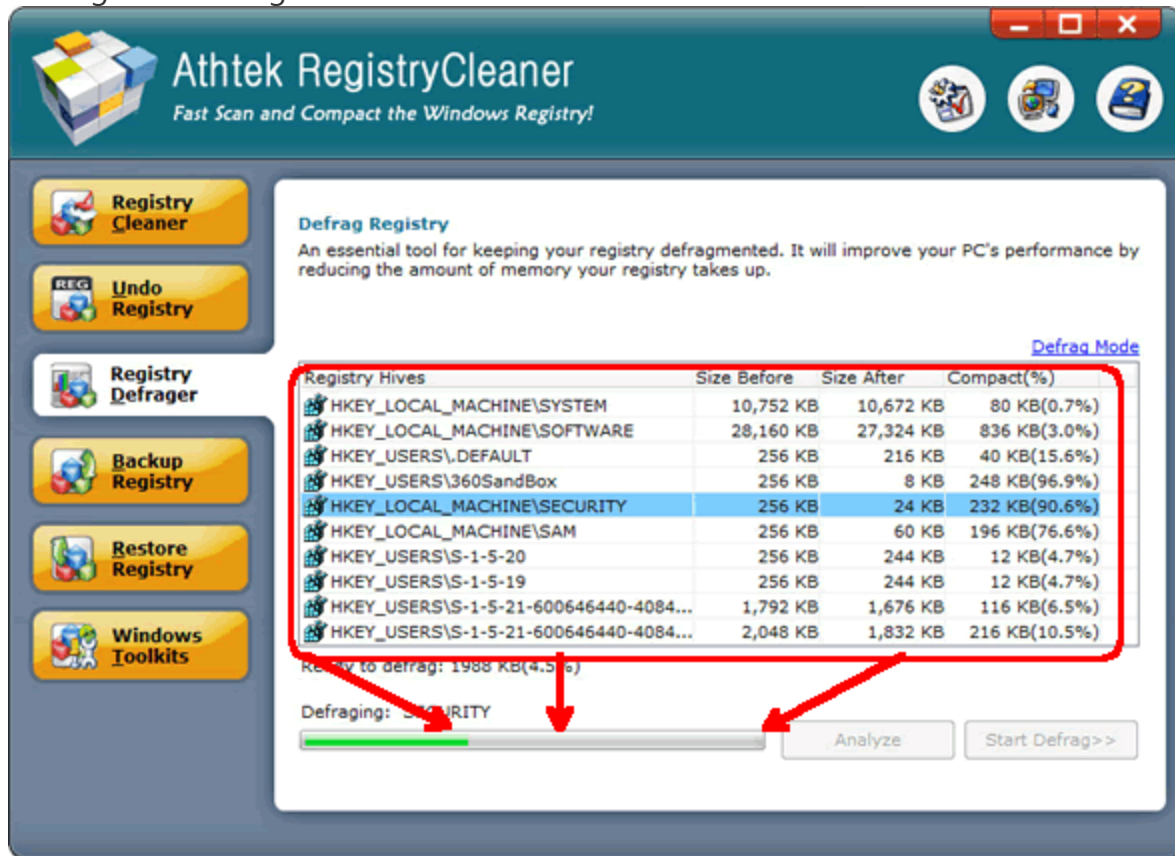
Athtek RegistryCleaner
Fast Scan and Compact the Windows Registry!

Registry Cleaner
Undo Registry
Registry Defrager
Backup Registry
Restore Registry
Windows Toolkits

Defrag Registry
An essential tool for keeping your registry defragmented. It will improve your PC's performance by reducing the amount of memory your registry takes up.

Defrag Mode

| Registry Hives | Size Before | Size After | Compact(%) |
|---|---|---|---|
| HKEY_LOCAL_MACHINE\SYSTEM | 10,752 KB | 10,672 KB | 80 KB(0.7%) |
| HKEY_LOCAL_MACHINE\SOFTWARE | 28,160 KB | 27,324 KB | 836 KB(3.0%) |
| HKEY_USERS\.DEFAULT | 256 KB | 216 KB | 40 KB(15.6%) |
| HKEY_USERS\360SandBox | 256 KB | 8 KB | 248 KB(96.9%) |
| HKEY_LOCAL_MACHINE\SECURITY | 256 KB | 24 KB | 232 KB(90.6%) |
| HKEY_LOCAL_MACHINE\SAM | 256 KB | 60 KB | 196 KB(76.6%) |
| HKEY_USERS\S-1-5-20 | 256 KB | 244 KB | 12 KB(4.7%) |
| HKEY_USERS\S-1-5-19 | 256 KB | 244 KB | 12 KB(4.7%) |
| HKEY_USERS\S-1-5-21-600646440-4084... | 1,792 KB | 1,676 KB | 116 KB(6.5%) |
| HKEY_USERS\S-1-5-21-600646440-4084... | 2,048 KB | 1,832 KB | 216 KB(10.5%) |

Re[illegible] to defrag: 1988 KB(4.5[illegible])

Defraging: S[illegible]URITY

Analyze
Start Defrag>>